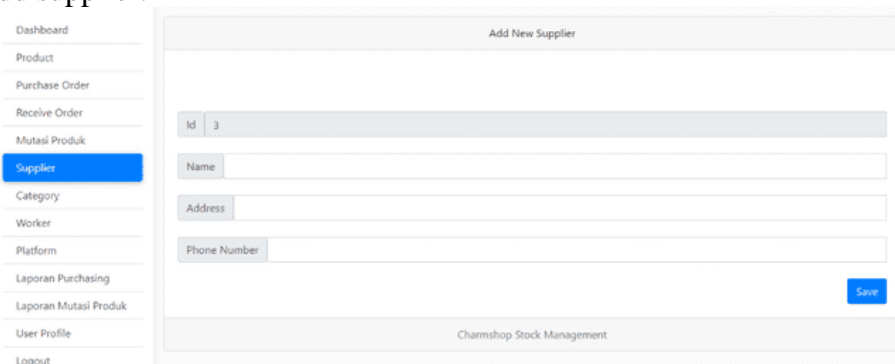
Dashboard
Product
Purchase Order
Receive Order
Mutasi Produk
Supplier
Category
Worker
Platform
Laporan Purchasing
Laporan Mutasi Produk
User Profile
Logout

Add New Supplier

Id 3

Name

Address

Phone Number

Save

Charmshop Stock Management